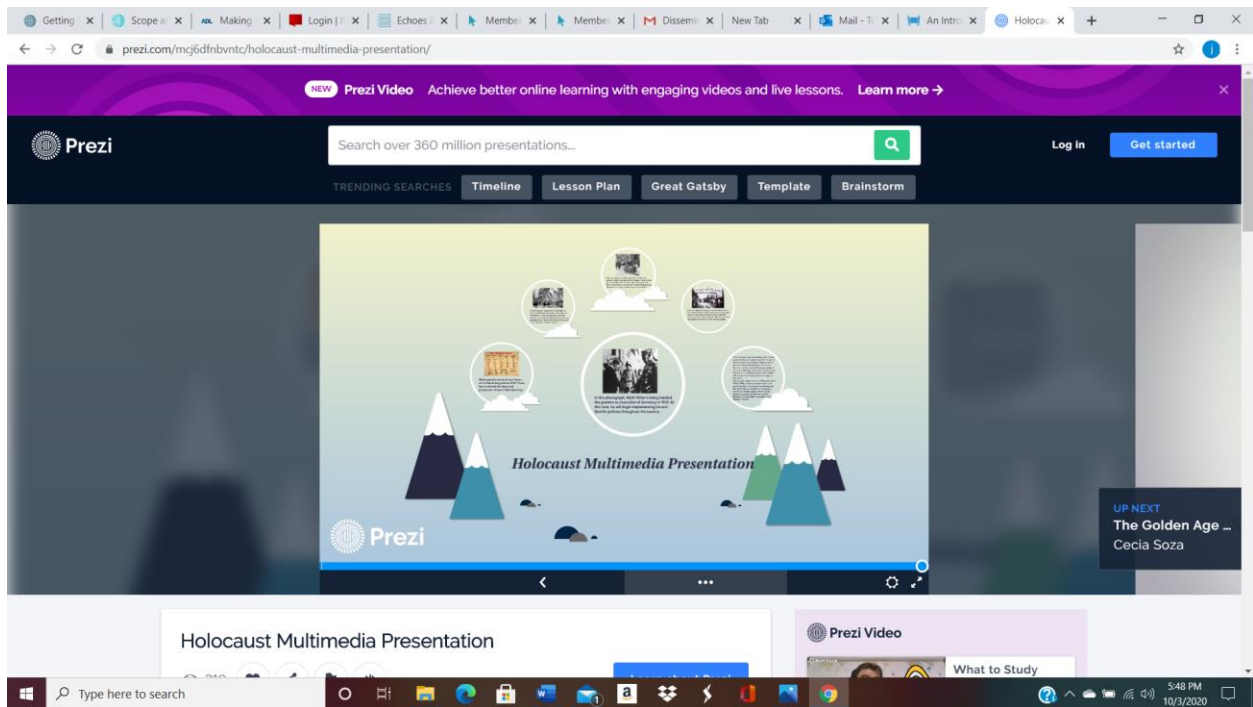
Getting | Scope a | Making | Login | Echoes | Membe | Membe | Dissemi | New Tab | Mail - T | An Intro | Holocau

prezi.com/mcj6dfnbvntc/holocaust-multimedia-presentation/

NEW Prezi Video Achieve better online learning with engaging videos and live lessons. Learn more →

Prezi

Search over 360 million presentations...

Log in

Get started

TRENDING SEARCHES Timeline Lesson Plan Great Gatsby Template Brainstorm

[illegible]

Holocaust Multimedia Presentation

Prezi

UP NEXT
The Golden Age ...
Cecia Soza

Holocaust Multimedia Presentation

Prezi Video

What to Study

Type here to search

5:48 PM
10/3/2020